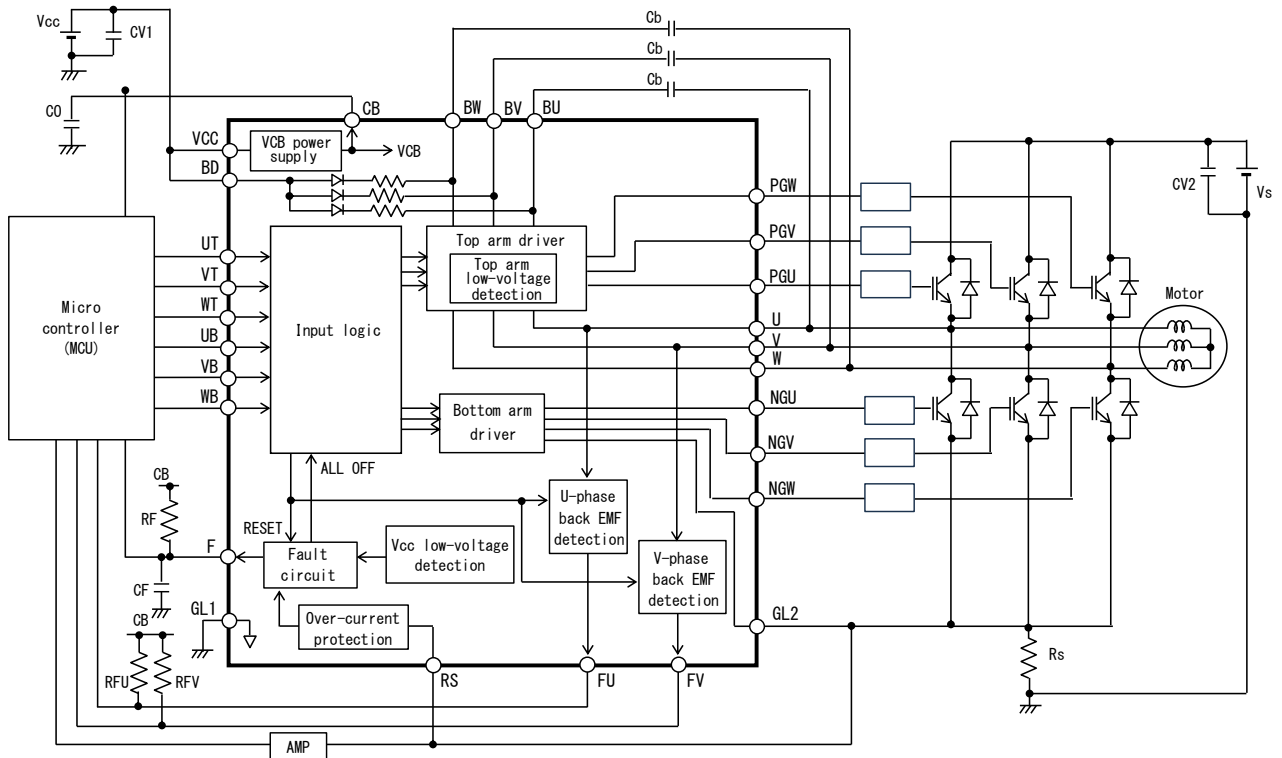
Vcc
CV1
Cb
Cb
Cb
CO
CB
BW
BV
BU
VCC
VCB power supply
VCB
BD
PGW
CV2
Vs
PGV
UT
Top arm driver
Top arm low-voltage detection
PGU
VT
Micro controller (MCU)
WT
Motor
U
UB
Input logic
V
VB
W
WB
NGU
Bottom arm driver
NGV
ALL OFF
CB
NGW
U-phase back EMF detection
RF
RESET
F
Fault circuit
Vcc low-voltage detection
V-phase back EMF detection
CF
GL1
GL2
CB
Over-current protection
Rs
RFU
RFV
RS
FU
FV
AMP